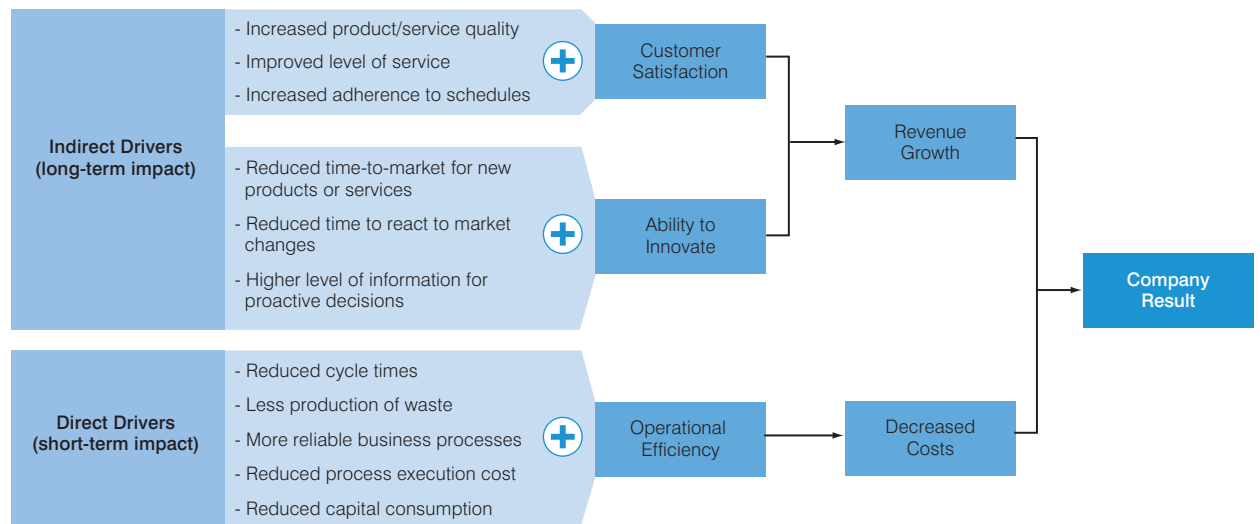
Indirect Drivers
(long-term impact)

- Increased product/service quality
- Improved level of service
- Increased adherence to schedules

Customer Satisfaction

- Reduced time-to-market for new products or services
- Reduced time to react to market changes
- Higher level of information for proactive decisions

Ability to Innovate

Revenue Growth

Direct Drivers
(short-term impact)

- Reduced cycle times
- Less production of waste
- More reliable business processes
- Reduced process execution cost
- Reduced capital consumption

Operational Efficiency

Decreased Costs

Company Result